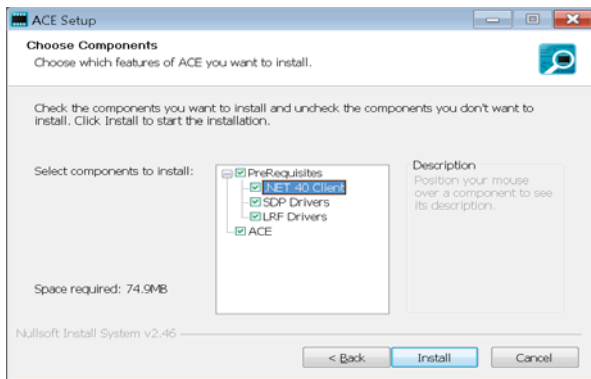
ACE Setup

Choose Components
Choose which features of ACE you want to install.

Check the components you want to install and uncheck the components you don't want to install. Click Install to start the installation.

Select components to install:

PreRequisites
.NET 40 Client
SDP Drivers
LRF Drivers
ACE

Description
Position your mouse over a component to see its description.

Space required: 74.9MB

Nullsoft Install System v2.46

< Back
Install
Cancel